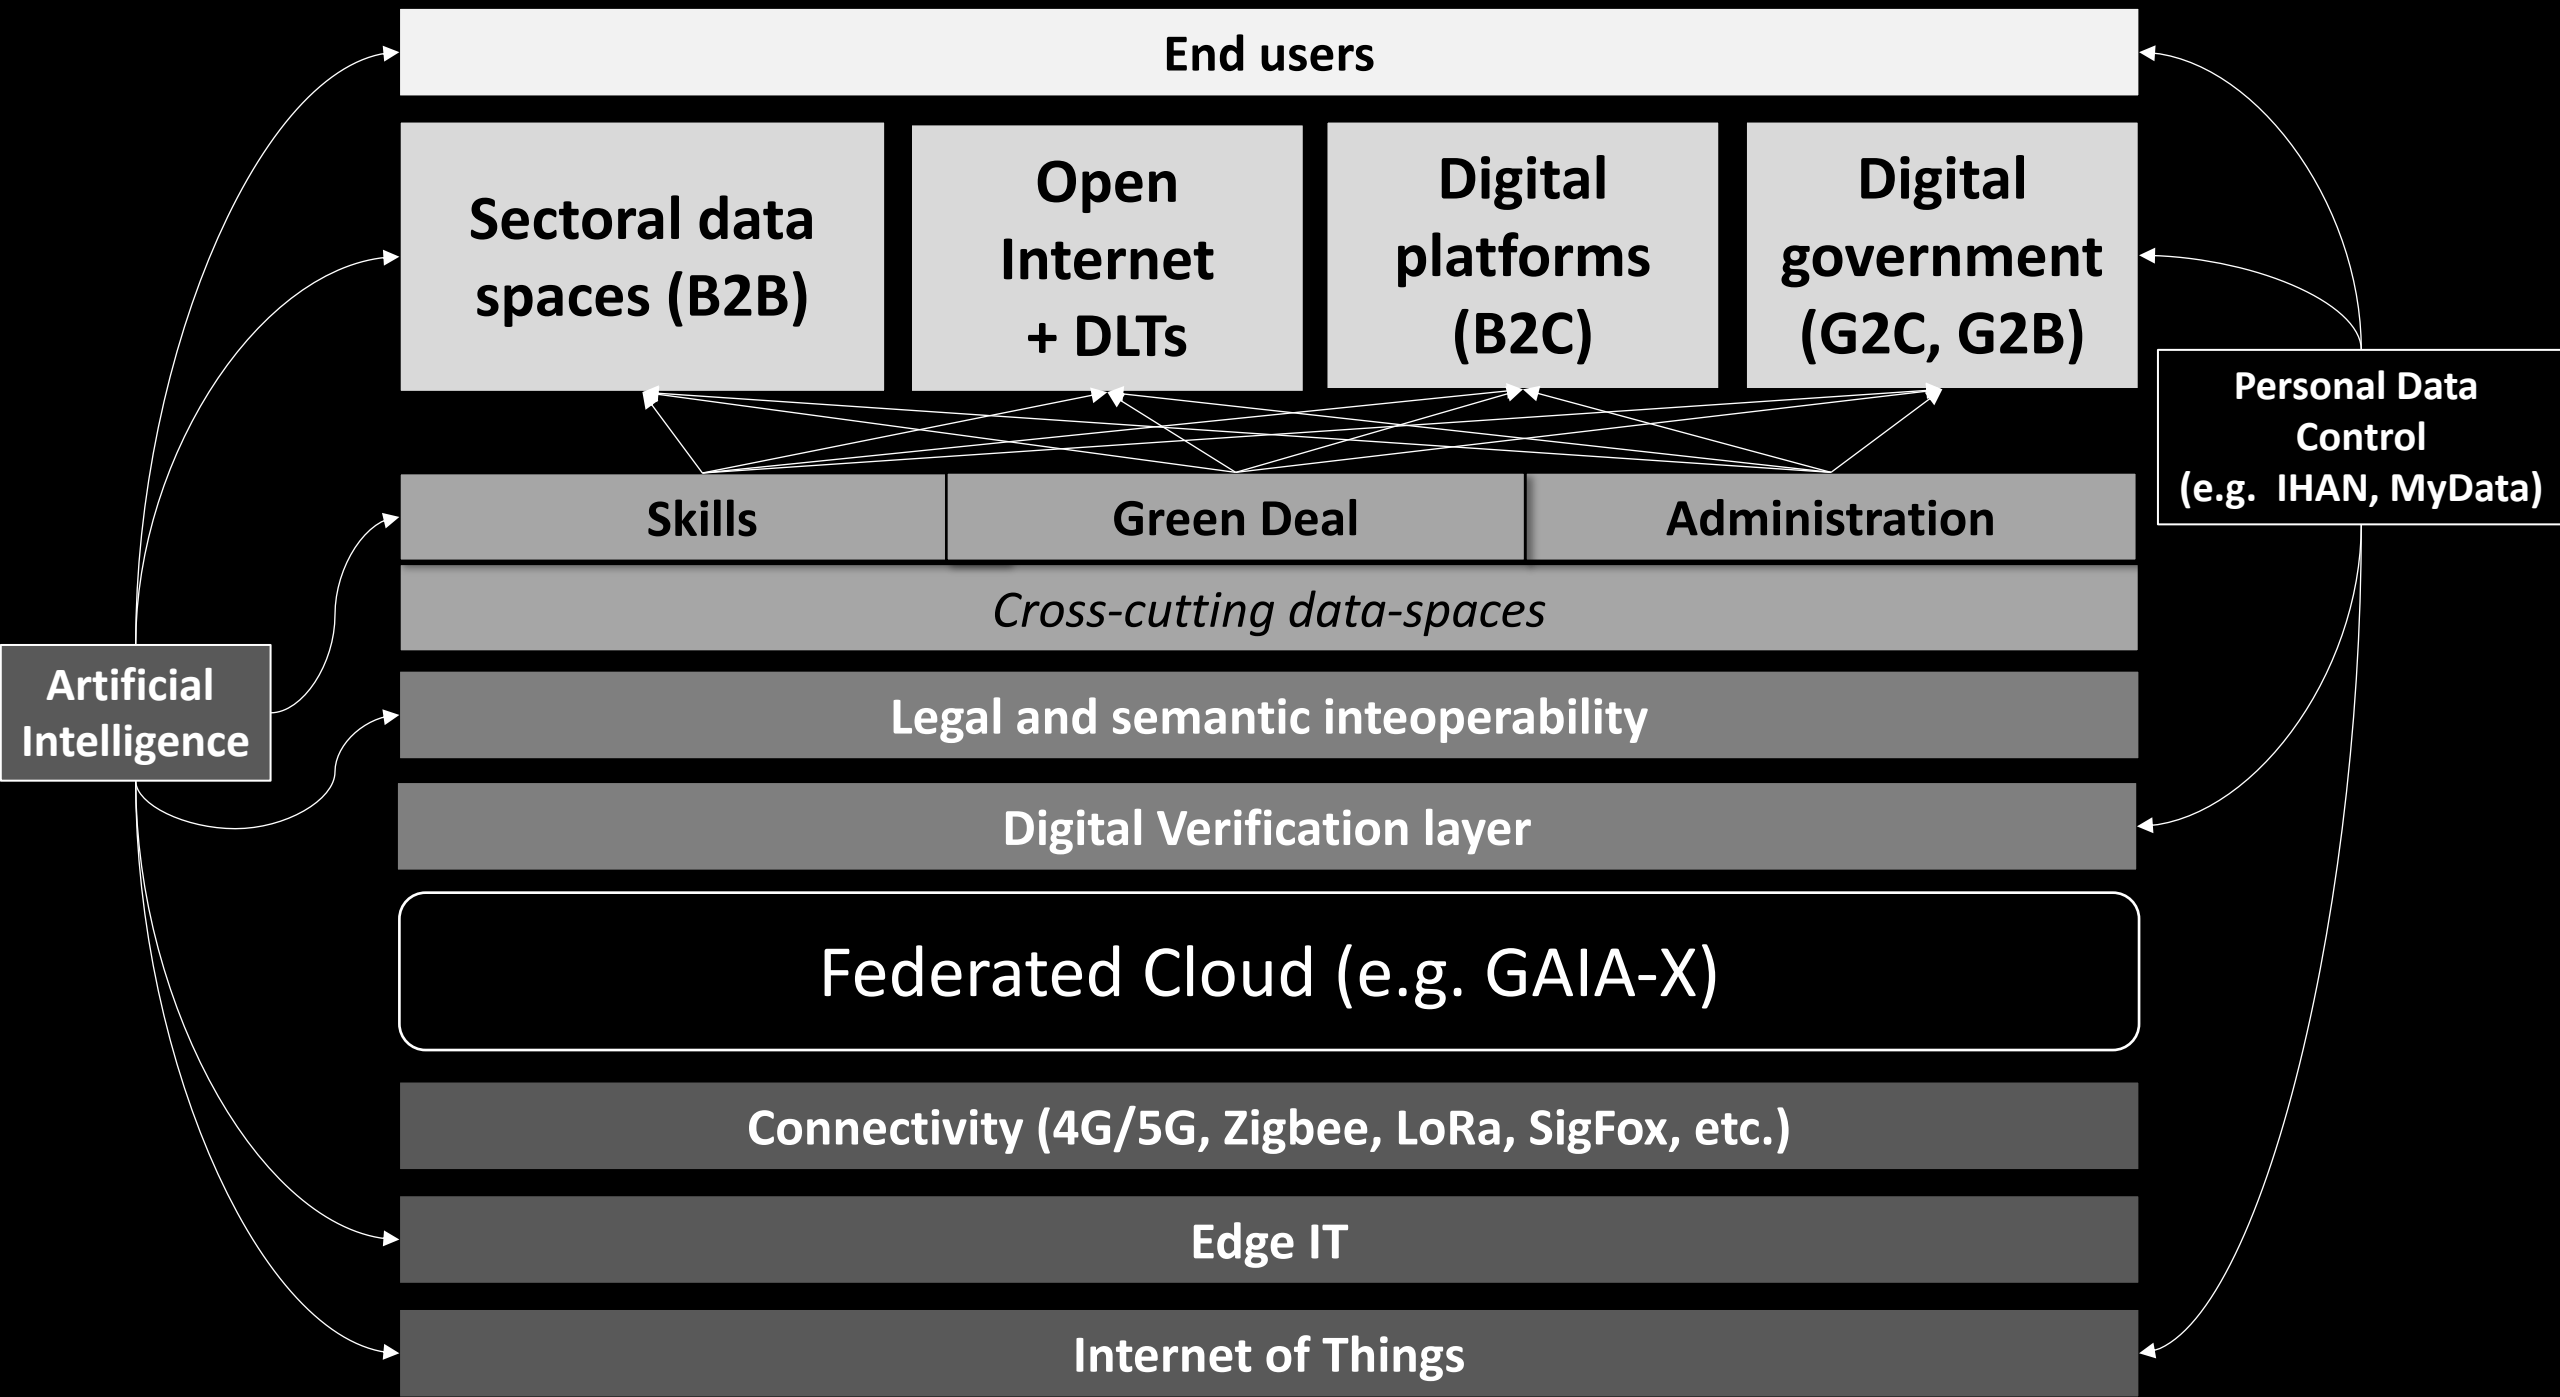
End users

Sectoral data spaces (B2B)

Open Internet + DLTs

Digital platforms (B2C)

Digital government (G2C, G2B)

Personal Data Control (e.g. IHAN, MyData)

Skills

Green Deal

Administration

Cross-cutting data-spaces

Artificial Intelligence

Legal and semantic inteoperability

Digital Verification layer

Federated Cloud (e.g. GAIA-X)

Connectivity (4G/5G, Zigbee, LoRa, SigFox, etc.)

Edge IT

Internet of Things